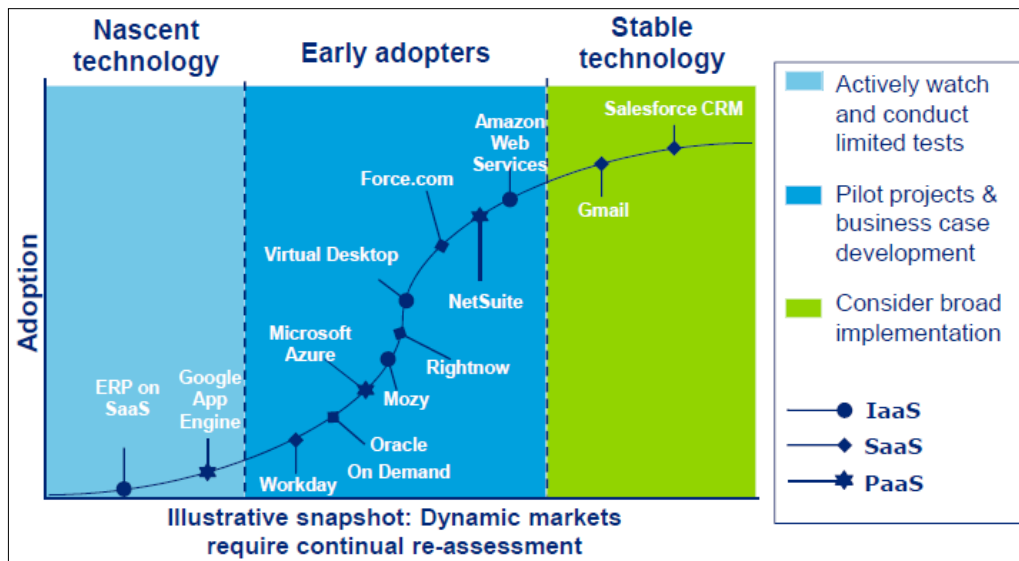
Nascent technology

Early adopters

Stable technology

Adoption

ERP on SaaS

Google App Engine

Workday

Oracle On Demand

Microsoft Azure

Mozy

Rightnow

Virtual Desktop

Force.com

NetSuite

Amazon Web Services

Gmail

Salesforce CRM

Illustrative snapshot: Dynamic markets require continual re-assessment

Actively watch and conduct limited tests

Pilot projects & business case development

Consider broad implementation

IaaS

SaaS

PaaS